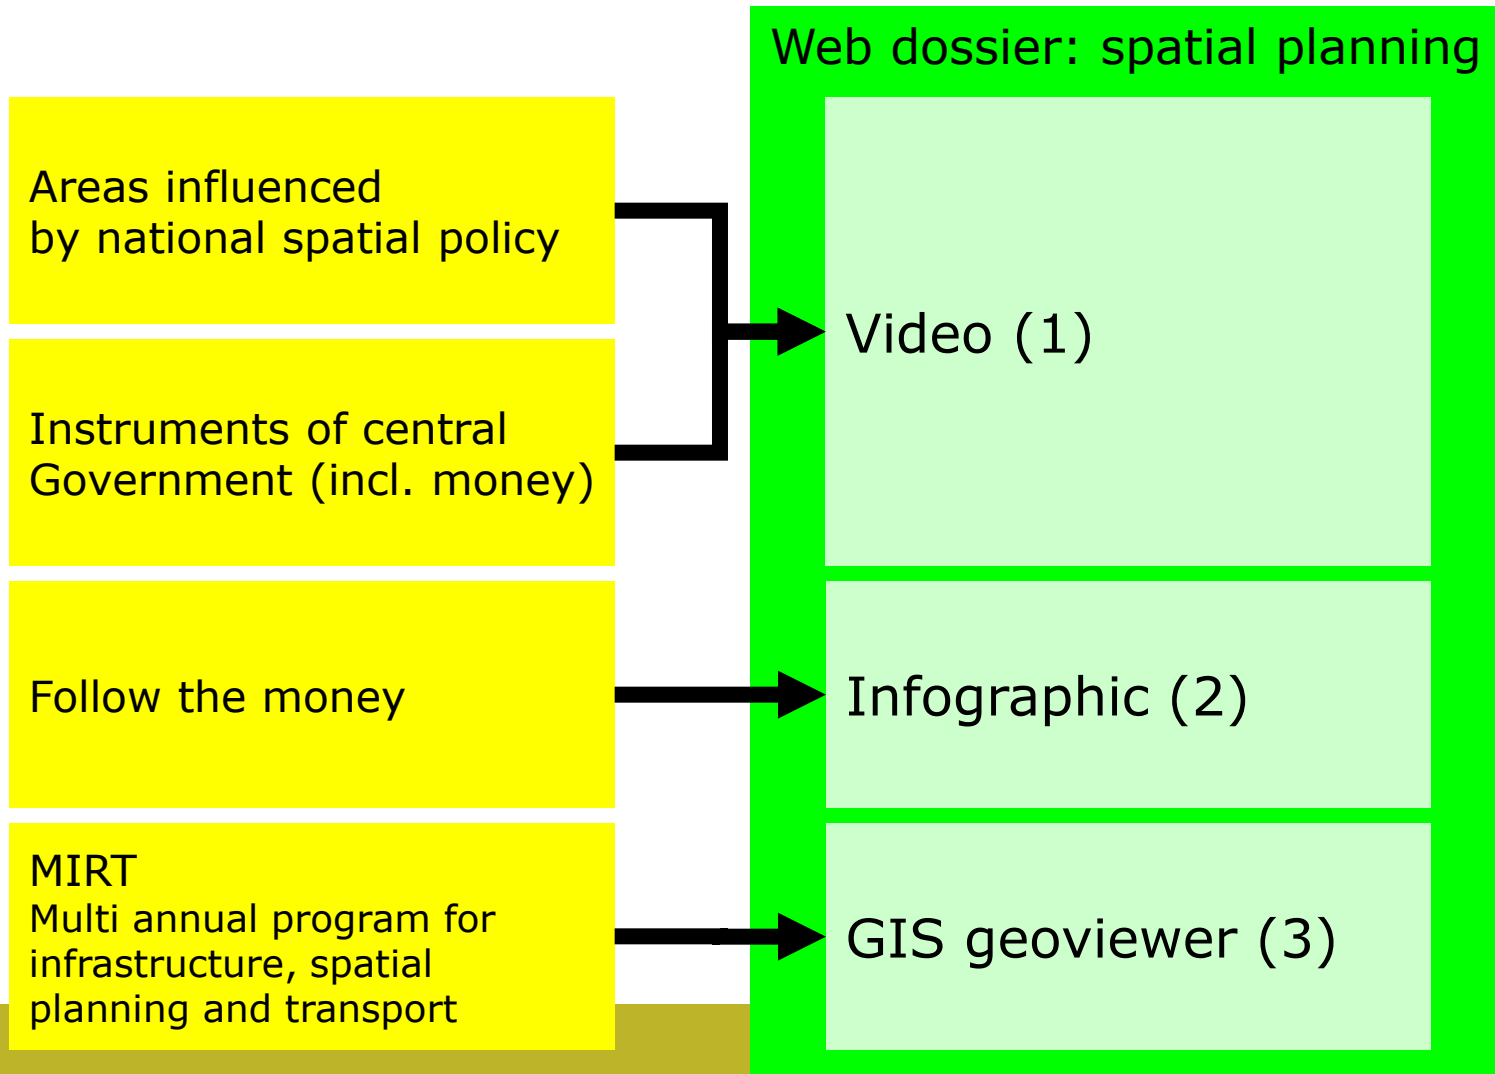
Web dossier: spatial planning

Areas influenced by national spatial policy

Instruments of central Government (incl. money)

Video (1)

Follow the money

Infographic (2)

MIRT
Multi annual program for infrastructure, spatial planning and transport

GIS geoviewer (3)